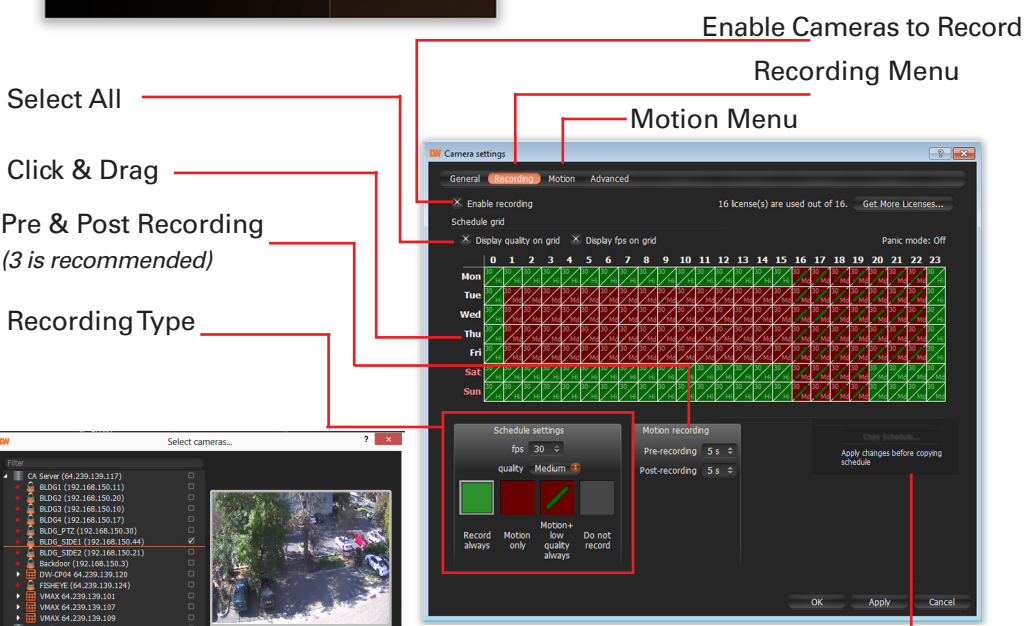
Enable Cameras to Record

Recording Menu

Motion Menu

Select All

Click & Drag

Pre & Post Recording

(3 is recommended)

Recording Type

Camera settings

? ×

General Recording Motion Advanced

× Enable recording

16 license(s) are used out of 16. Get More Licenses...

Schedule grid

× Display quality on grid × Display fps on grid

Panic mode: Off

0 1 2 3 4 5 6 7 8 9 10 11 12 13 14 15 16 17 18 19 20 21 22 23

Mon
Tue
Wed
Thu
Fri
Sat
Sun

Schedule settings

fps 30

quality Medium

Record always

Motion only

Motion+ low quality always

Do not record

Motion recording

Pre-recording 5 s

Post-recording 5 s

Copy Schedule...

Apply changes before copying schedule

OK Apply Cancel

Select cameras...

? ×

Filter

CA Server (64.239.139.117)
BLDG1 (192.168.150.11)
BLDG2 (192.168.150.20)
BLDG3 (192.168.150.10)
BLDG4 (192.168.150.17)
BLDG_PTZ (192.168.150.30)
BLDG_SIDE1 (192.168.150.44)
BLDG_SIDE2 (192.168.150.21)
Backdoor (192.168.150.3)
DW-CP04 64.239.139.120
FISHEYE (64.239.139.124)
VMAX 64.239.139.101
VMAX 64.239.139.107
VMAX 64.239.139.109